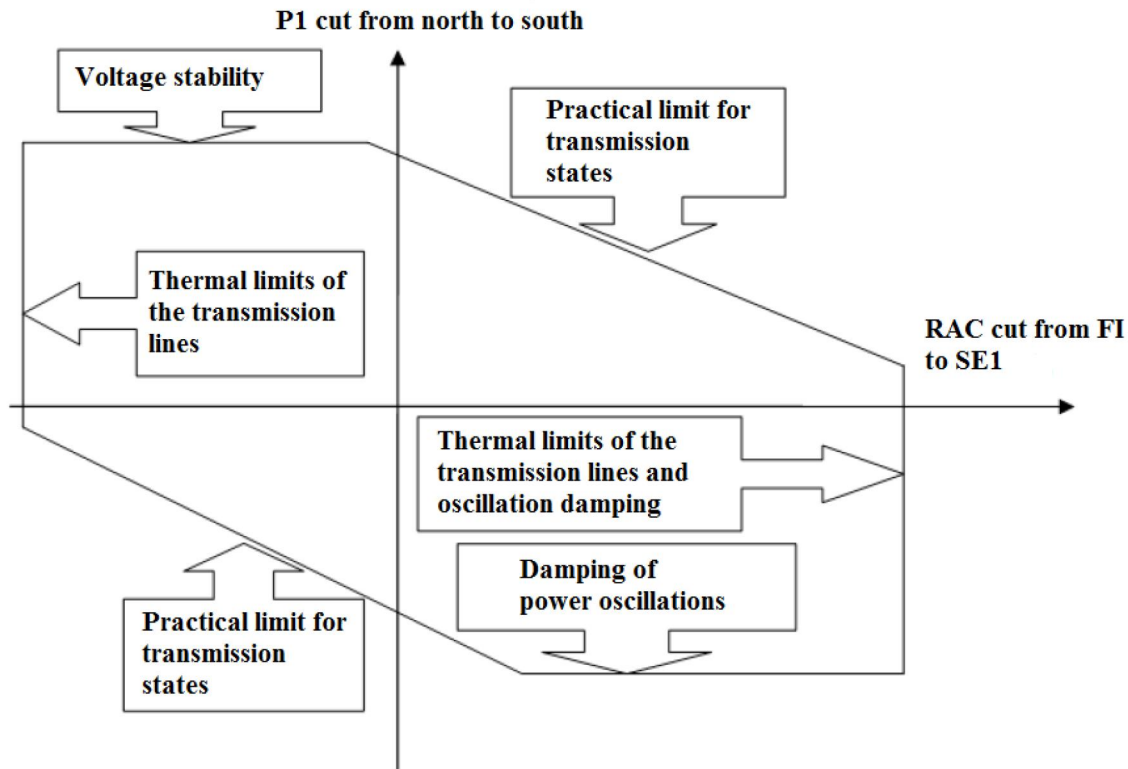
P1 cut from north to south

Voltage stability

Practical limit for transmission states

Thermal limits of the transmission lines

RAC cut from FI to SE1

Thermal limits of the transmission lines and oscillation damping

Damping of power oscillations

Practical limit for transmission states